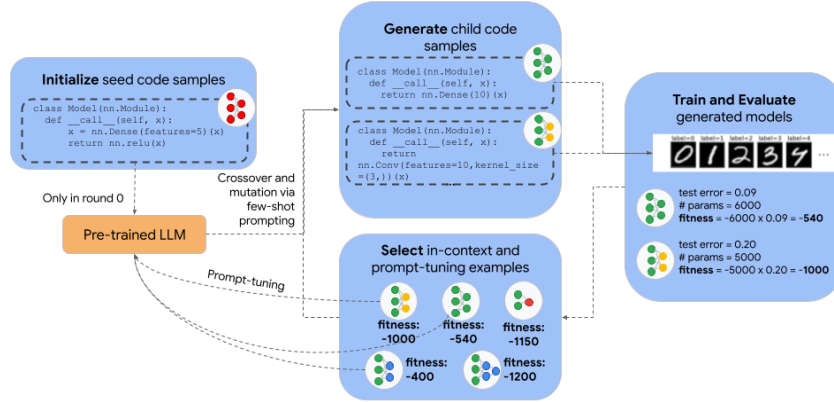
Initialize seed code samples

class Model(nn.Module):
    def __call__(self, x):
        x = nn.Dense(features=5)(x)
        return nn.relu(x)

Only in round 0

Pre-trained LLM

Crossover and mutation via few-shot prompting

Generate child code samples

class Model(nn.Module):
    def __call__(self, x):
        return nn.Dense(10)(x)

class Model(nn.Module):
    def __call__(self, x):
        return
nn.Conv(features=10,kernel_size=(3,))(x)

Train and Evaluate generated models

label=0 label=1 label=2 label=3 label=4

...

test error = 0.09
# params = 6000
fitness = -6000 x 0.09 = -540

test error = 0.20
# params = 5000
fitness = -5000 x 0.20 = -1000

Prompt-tuning

Select in-context and prompt-tuning examples

fitness: -1000
fitness: -540
fitness: -1150
fitness: -400
fitness: -1200